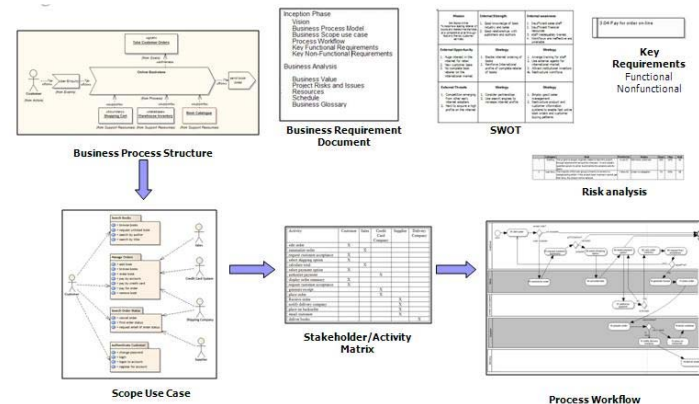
Business Process Structure

Inception Phase
Vision
Business Process Model
Business Scope use case
Process Workflow
Key Functional Requirements
Key Non-Functional Requirements

Business Analysis
Business Value
Project Risks and Issues
Resources
Schedule
Business Glossary

Business Requirement Document

SWOT

Key Requirements
Functional
Nonfunctional

Risk analysis

Scope Use Case

Stakeholder/Activity Matrix

Process Workflow